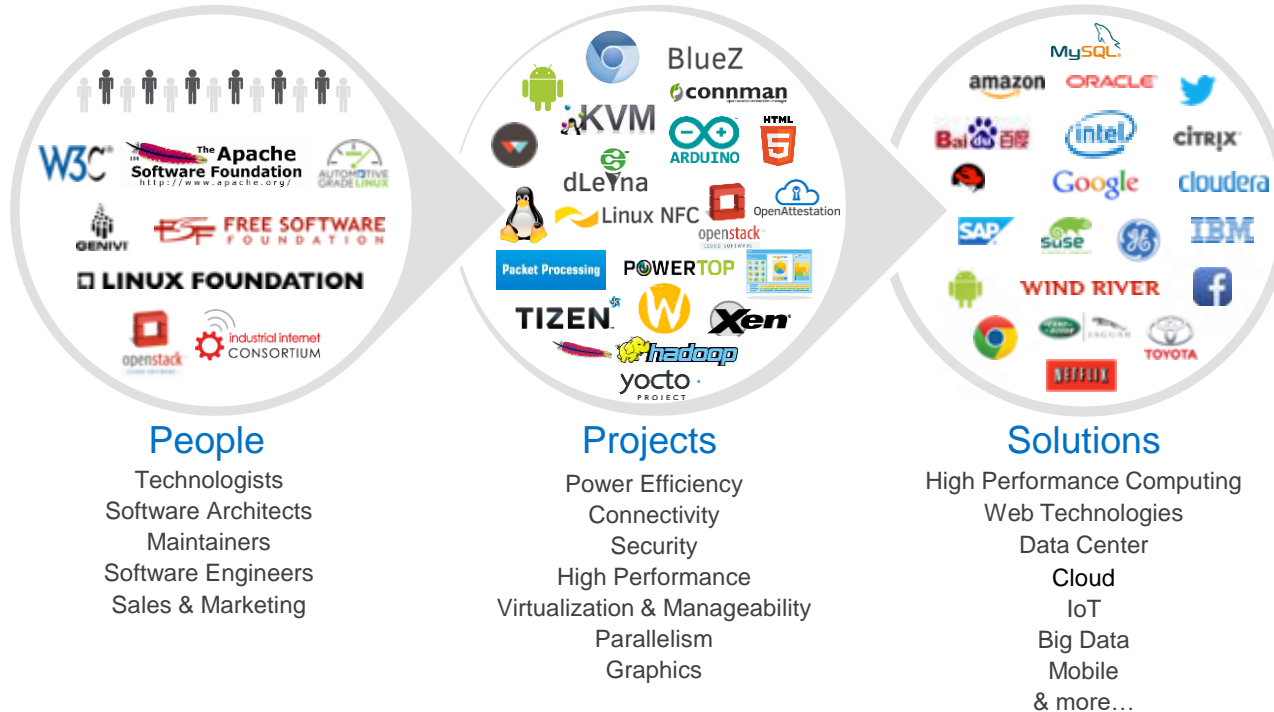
W3C
The Apache Software Foundation
http://www.apache.org/
AUTOMOTIVE GRADE LINUX
GENIVI
FREE SOFTWARE FOUNDATION
LINUX FOUNDATION
openstack
industrial internet CONSORTIUM

BlueZ
connman
KVM
ARDUINO
HTML
dLeyna
Linux NFC
OpenAttestation
openstack
Packet Processing
POWERTOP
TIZEN
Xen
hadoop
yocto PROJECT

MySQL
amazon
ORACLE
Baidu 百度
intel
CITRIX
Google
cloudera
SAP
suse
IBM
WIND RIVER
JAGUAR
TOYOTA
NETFLIX

People
Technologists
Software Architects
Maintainers
Software Engineers
Sales & Marketing

Projects
Power Efficiency
Connectivity
Security
High Performance
Virtualization & Manageability
Parallelism
Graphics

Solutions
High Performance Computing
Web Technologies
Data Center
Cloud
IoT
Big Data
Mobile
& more…